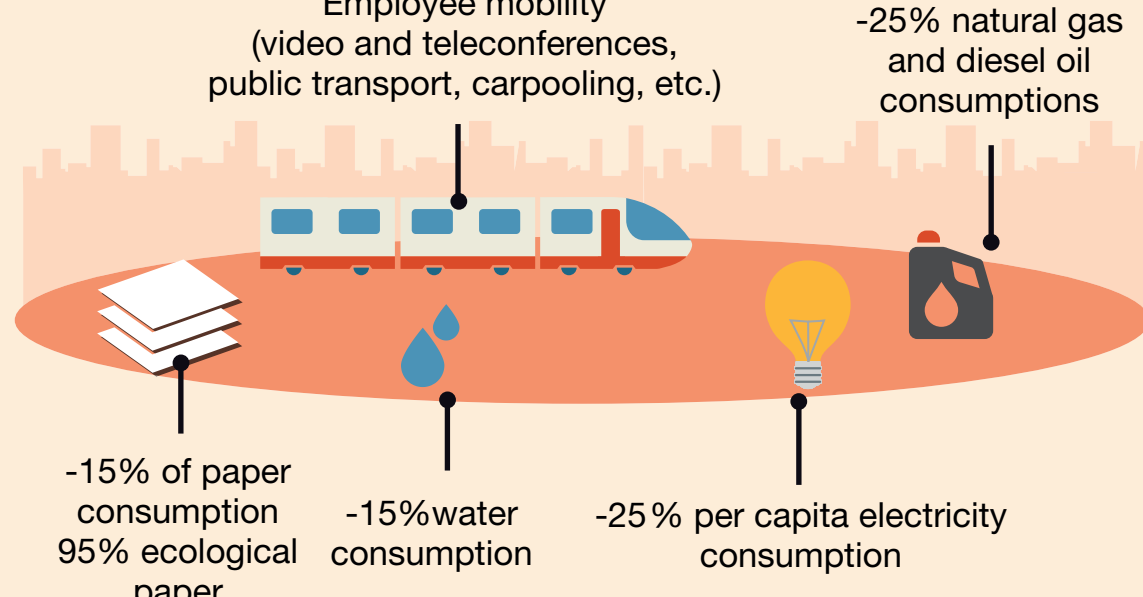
Employee mobility
(video and teleconferences,
public transport, carpooling, etc.)

-25% natural gas
and diesel oil
consumptions

-15% of paper
consumption
95% ecological
paper

-15%water
consumption

-25% per capita electricity
consumption